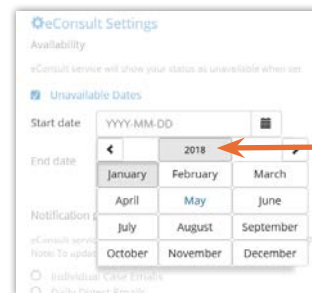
eConsult Settings
Availability

eConsult service will show your status as unavailable when set

Unavailable Dates

Start date YYYY-MM-DD

End date

| < | 2018 | > |
|---|---|---|
| January | February | March |
| April | May | June |
| July | August | September |
| October | November | December |

Notification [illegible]

eConsult servic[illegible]
Note: To updat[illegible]

Individual Case Emails
Daily Digest Emails